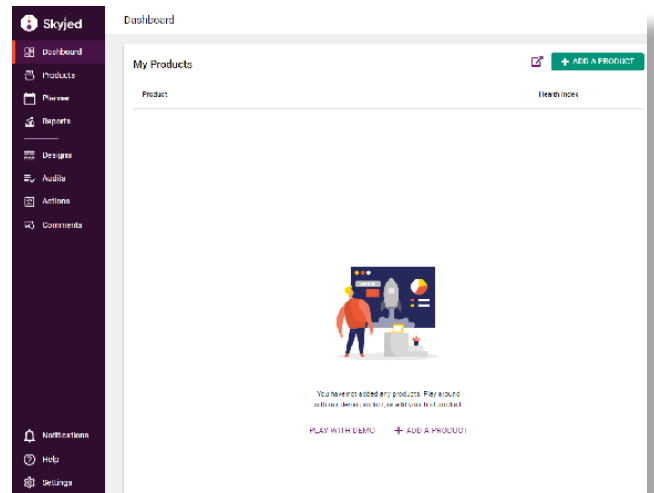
Skyjed

Dashboard
Products
Planner
Reports
Designs
Audits
Actions
Comments

Dashboard

My Products

+ ADD A PRODUCT

Product
Health index

You haven't added any products. Play around with our demo product, or add your first product.

PLAY WITH DEMO
+ ADD A PRODUCT

Notifications
Help
Settings